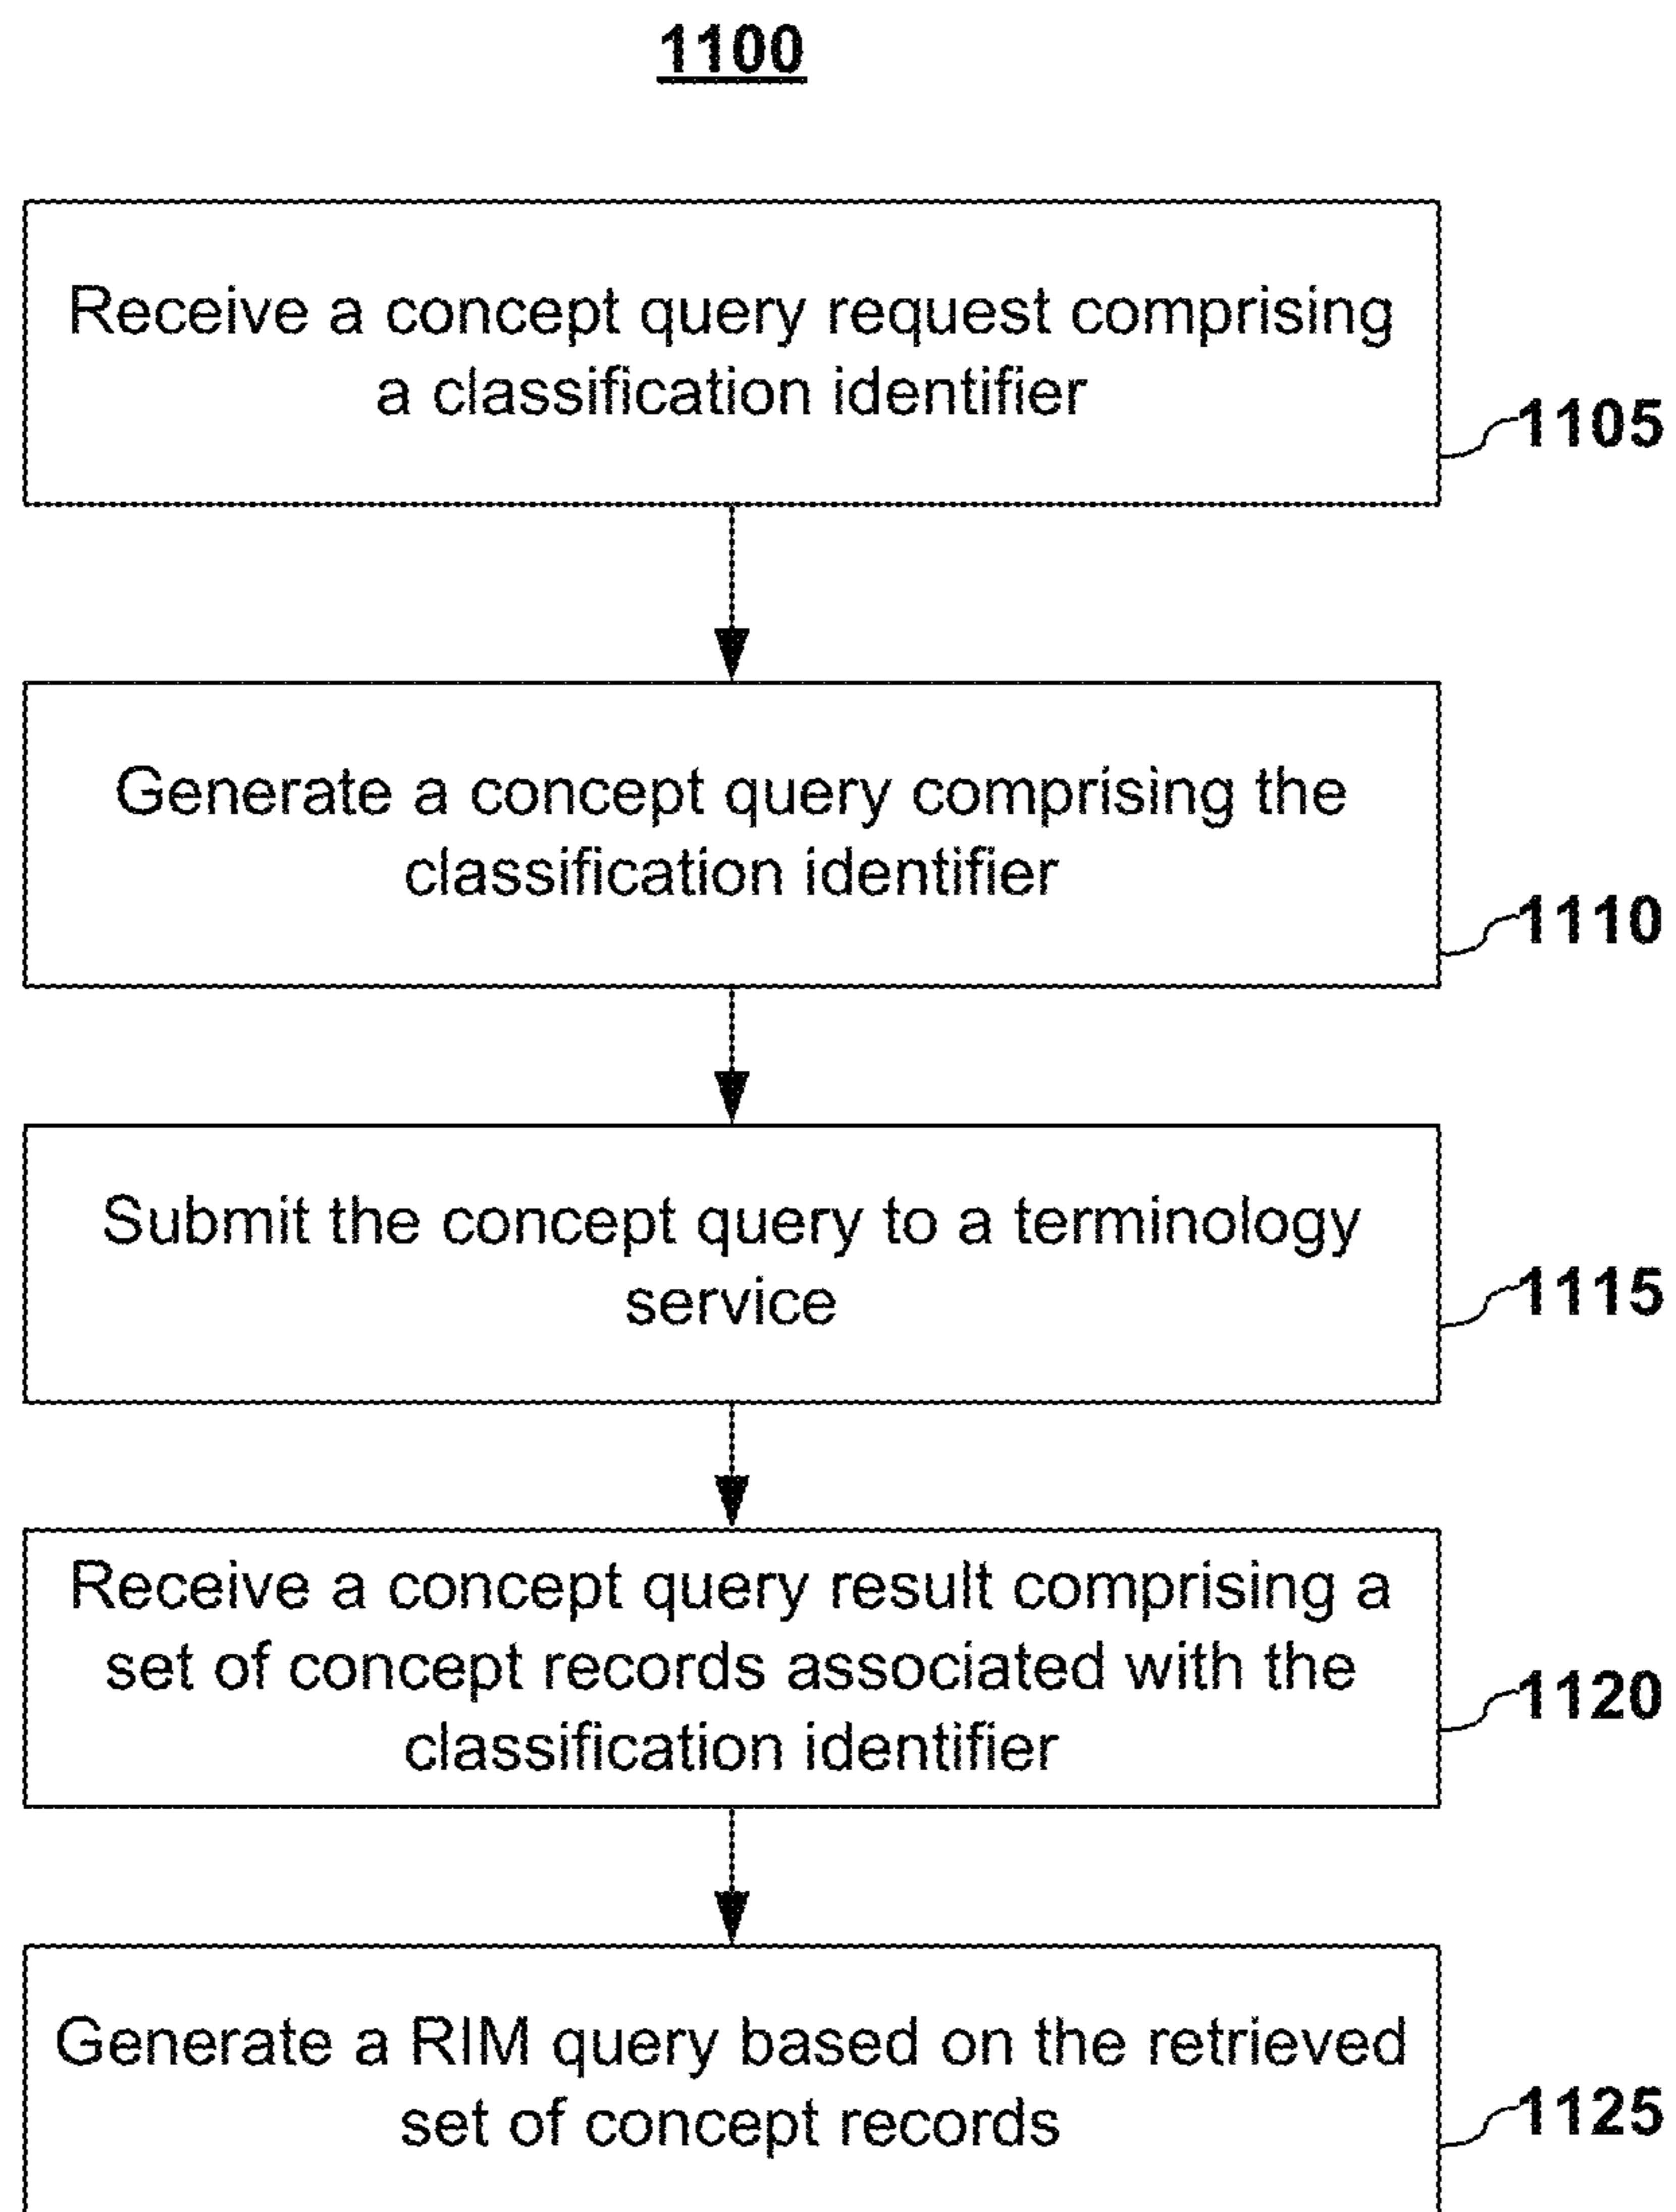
1100

Receive a concept query request comprising a classification identifier

1105

Generate a concept query comprising the classification identifier

1110

Submit the concept query to a terminology service

1115

Receive a concept query result comprising a set of concept records associated with the classification identifier

1120

Generate a RIM query based on the retrieved set of concept records

1125